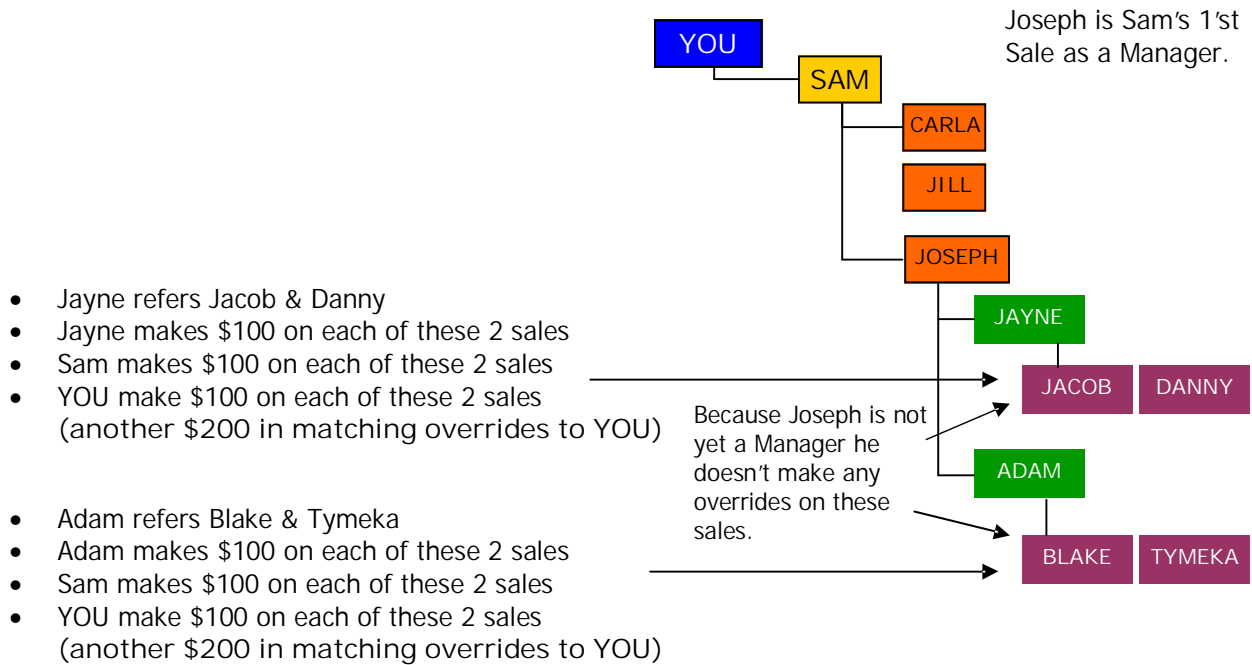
YOU

SAM

Joseph is Sam's 1'st Sale as a Manager.

CARLA

JILL

JOSEPH

- Jayne refers Jacob & Danny
- Jayne makes \$100 on each of these 2 sales
- Sam makes \$100 on each of these 2 sales
- YOU make \$100 on each of these 2 sales (another \$200 in matching overrides to YOU)

JAYNE

JACOB

DANNY

Because Joseph is not yet a Manager he doesn't make any overrides on these sales.

ADAM

- Adam refers Blake & Tymeka
- Adam makes \$100 on each of these 2 sales
- Sam makes \$100 on each of these 2 sales
- YOU make \$100 on each of these 2 sales (another \$200 in matching overrides to YOU)

BLAKE

TYMEKA